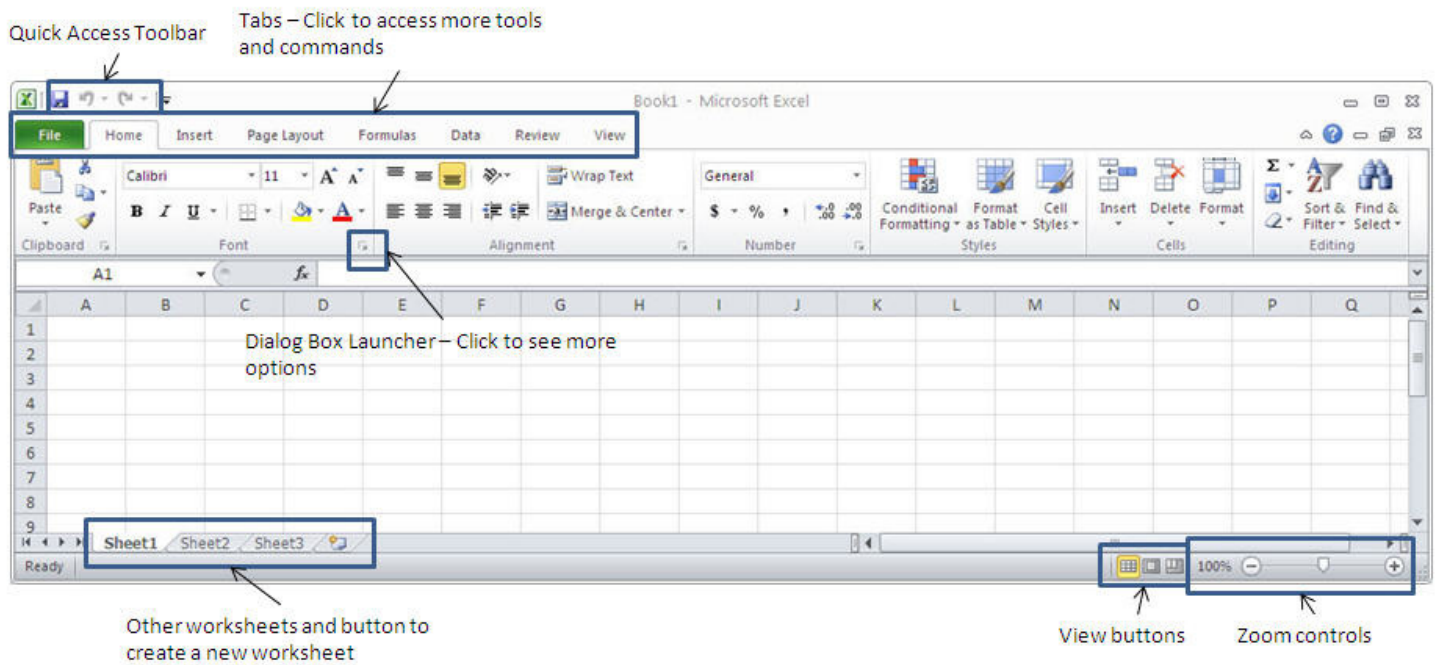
Quick Access Toolbar

Tabs – Click to access more tools and commands

Book1 - Microsoft Excel

File
Home
Insert
Page Layout
Formulas
Data
Review
View

Paste
Clipboard

Calibri
11
B I U
Font

Wrap Text
Merge & Center
Alignment

General
$ %
Number

Conditional Formatting
Format as Table
Cell Styles
Styles

Insert
Delete
Format
Cells

Σ
Sort & Filter
Find & Select
Editing

A1
$f_x$

| | A | B | C | D | E | F | G | H | I | J | K | L | M | N | O | P | Q |
|---|---|---|---|---|---|---|---|---|---|---|---|---|---|---|---|---|---|
| 1 | | | | | | | | | | | | | | | | | |
| 2 | | | | | | | | | | | | | | | | | |
| 3 | | | | | | | | | | | | | | | | | |
| 4 | | | | | | | | | | | | | | | | | |
| 5 | | | | | | | | | | | | | | | | | |
| 6 | | | | | | | | | | | | | | | | | |
| 7 | | | | | | | | | | | | | | | | | |
| 8 | | | | | | | | | | | | | | | | | |
| 9 | | | | | | | | | | | | | | | | | |

Dialog Box Launcher – Click to see more options

Sheet1
Sheet2
Sheet3

Ready

100%

Other worksheets and button to create a new worksheet

View buttons

Zoom controls